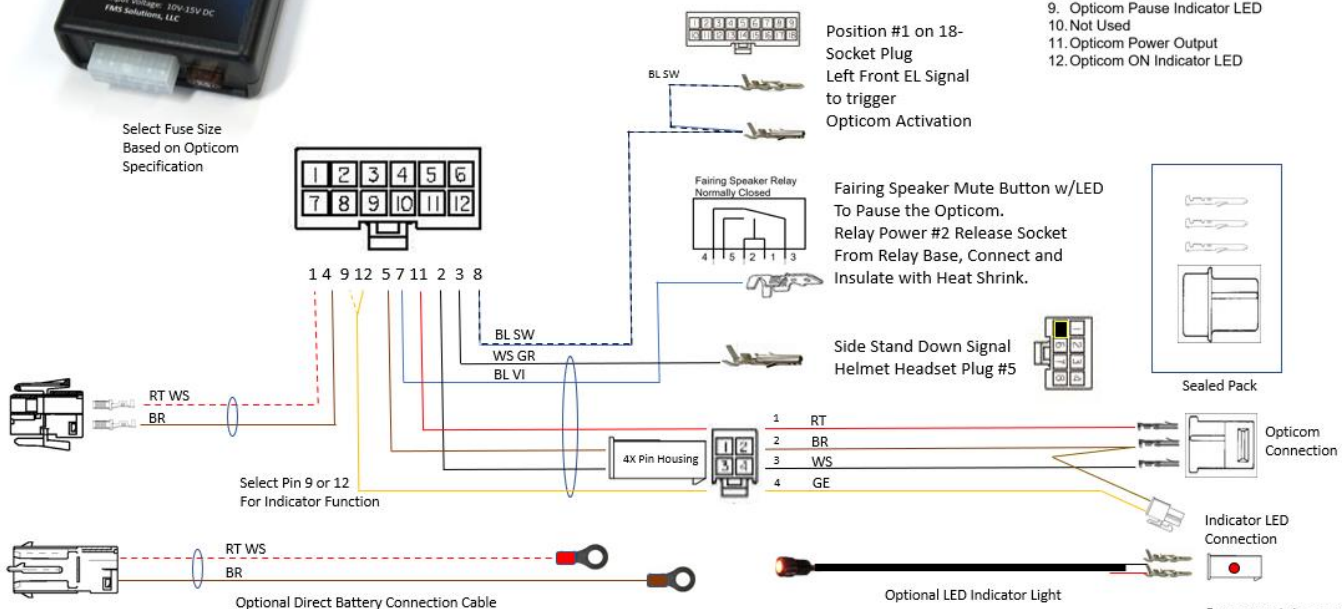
Voltage: 10V-15V DC
FMS Solutions, LLC

Select Fuse Size Based on Opticom Specification

9. Opticom Pause Indicator LED
10. Not Used
11. Opticom Power Output
12. Opticom ON Indicator LED

1 2 3 4 5 6 7 8 9 10 11 12 13 14 15 16 17 18

Position #1 on 18-Socket Plug
Left Front EL Signal to trigger Opticom Activation

BL SW

| 1 | 2 | 3 | 4 | 5 | 6 |
|---|---|---|---|---|---|
| 7 | 8 | 9 | 10 | 11 | 12 |

Fairing Speaker Relay Normally Closed

4 5 2 1 3

Fairing Speaker Mute Button w/LED To Pause the Opticom.
Relay Power #2 Release Socket From Relay Base, Connect and Insulate with Heat Shrink.

1 4 9 12 5 7 11 2 3 8

BL SW
WS GR
BL VI

Side Stand Down Signal
Helmet Headset Plug #5

Sealed Pack

RT WS
BR

4X Pin Housing

1 RT
2 BR
3 WS
4 GE

Opticom Connection

Select Pin 9 or 12 For Indicator Function

Indicator LED Connection

RT WS
BR

Optional Direct Battery Connection Cable

Optional LED Indicator Light